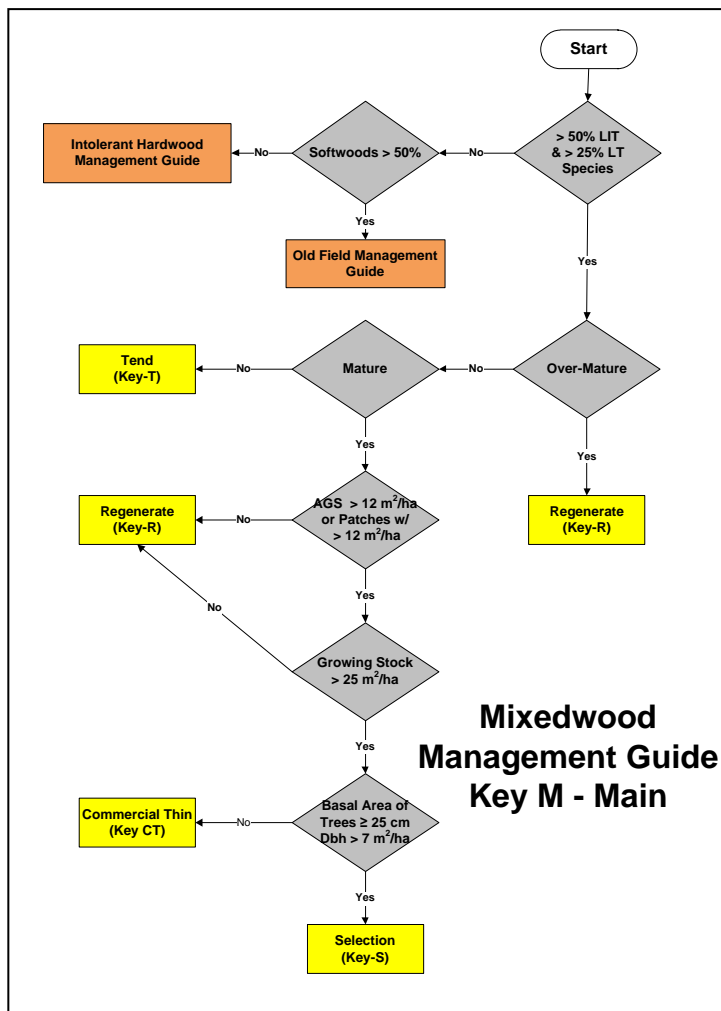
Start

> 50% LIT & > 25% LT Species

No

Softwoods > 50%

No

Intolerant Hardwood Management Guide

Yes

Old Field Management Guide

Yes

Over-Mature

No

Mature

No

Tend (Key-T)

Yes

Regenerate (Key-R)

Yes

AGS > 12 $m^2$/ha or Patches w/ > 12 $m^2$/ha

No

Regenerate (Key-R)

Yes

Growing Stock > 25 $m^2$/ha

No

Yes

Basal Area of Trees ≥ 25 cm Dbh > 7 $m^2$/ha

No

Commercial Thin (Key CT)

Yes

Selection (Key-S)

Mixedwood Management Guide Key M - Main